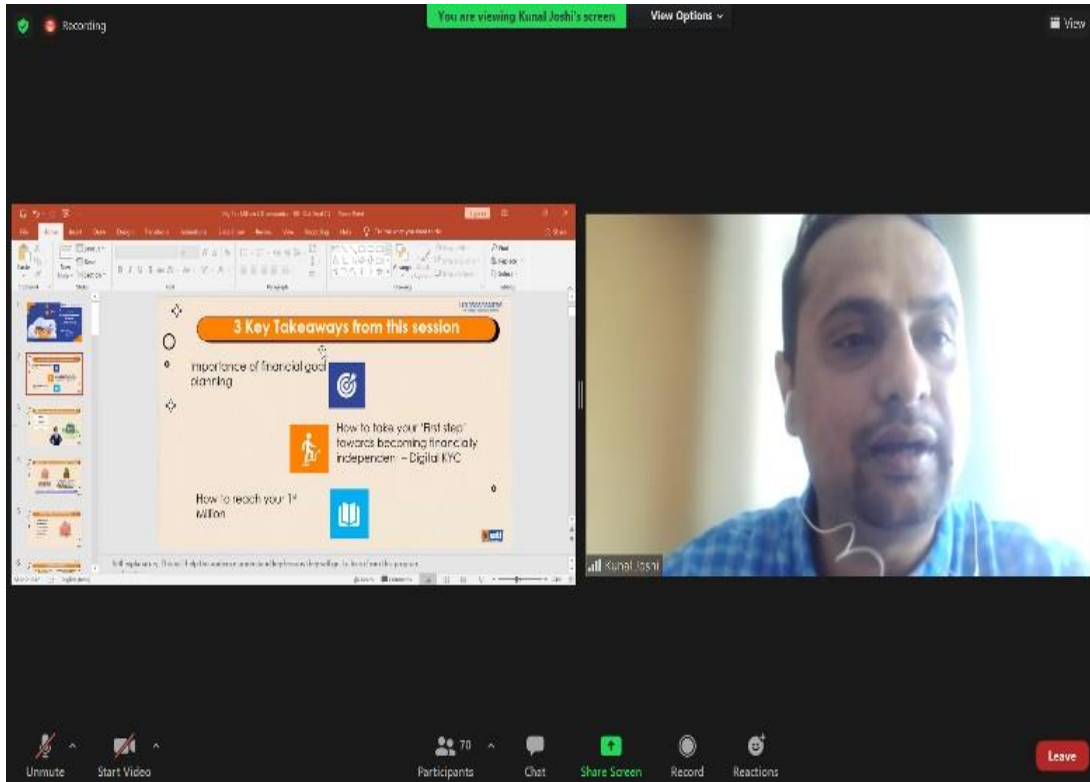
Recording

You are viewing Kunal Joshi's screen

View Options

View

3 Key Takeaways from this session

Importance of financial goal planning

How to take your 'First step' towards becoming financially independent – Digital KYC

How to reach your 1st Million

Kunal Joshi

Unmute

Start Video

70

Participants

Chat

Share Screen

Record

Reactions

Leave